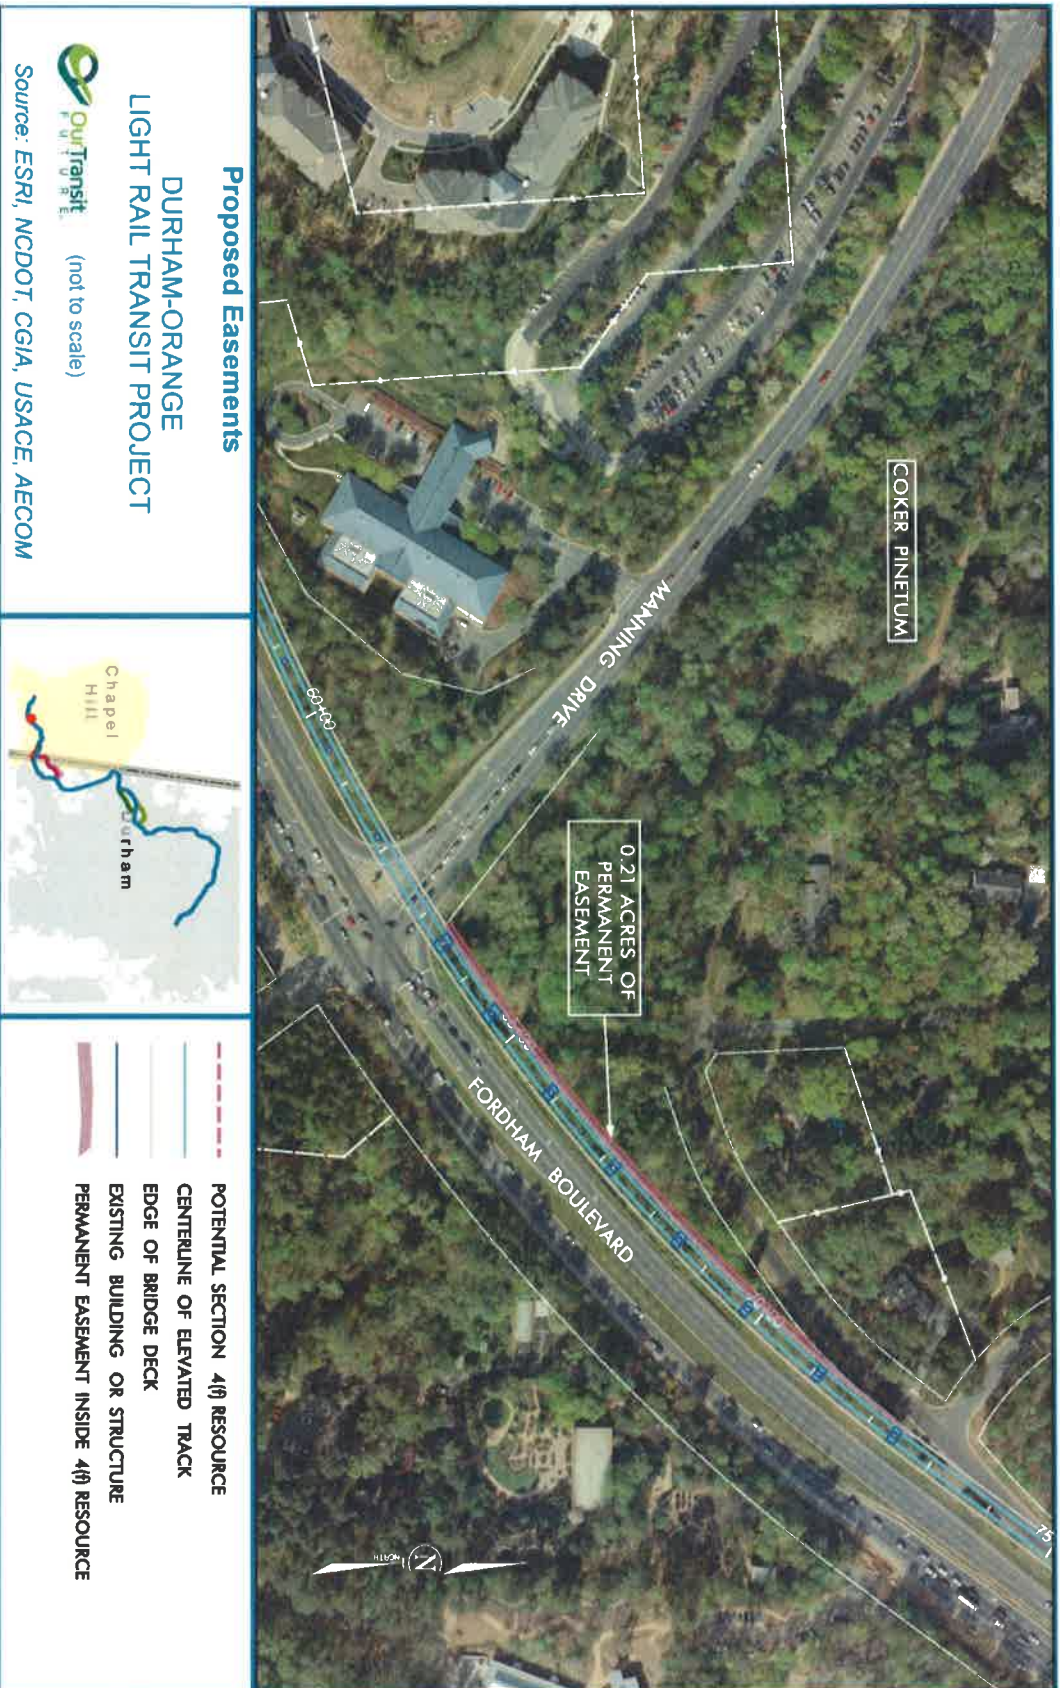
Proposed Easements

DURHAM-ORANGE
LIGHT RAIL TRANSIT PROJECT

OurTransit FUTURE

(not to scale)

Source: ESRI, NCDOT, CGIA, USACE, AECOM

Chapel Hill

Durham

POTENTIAL SECTION 4(f) RESOURCE

CENTERLINE OF ELEVATED TRACK

EDGE OF BRIDGE DECK

EXISTING BUILDING OR STRUCTURE

PERMANENT EASEMENT INSIDE 4(f) RESOURCE

COKER PINETUM

MANNING DRIVE

0.21 ACRES OF PERMANENT EASEMENT

FORDHAM BOULEVARD

60+00

75

NORTH